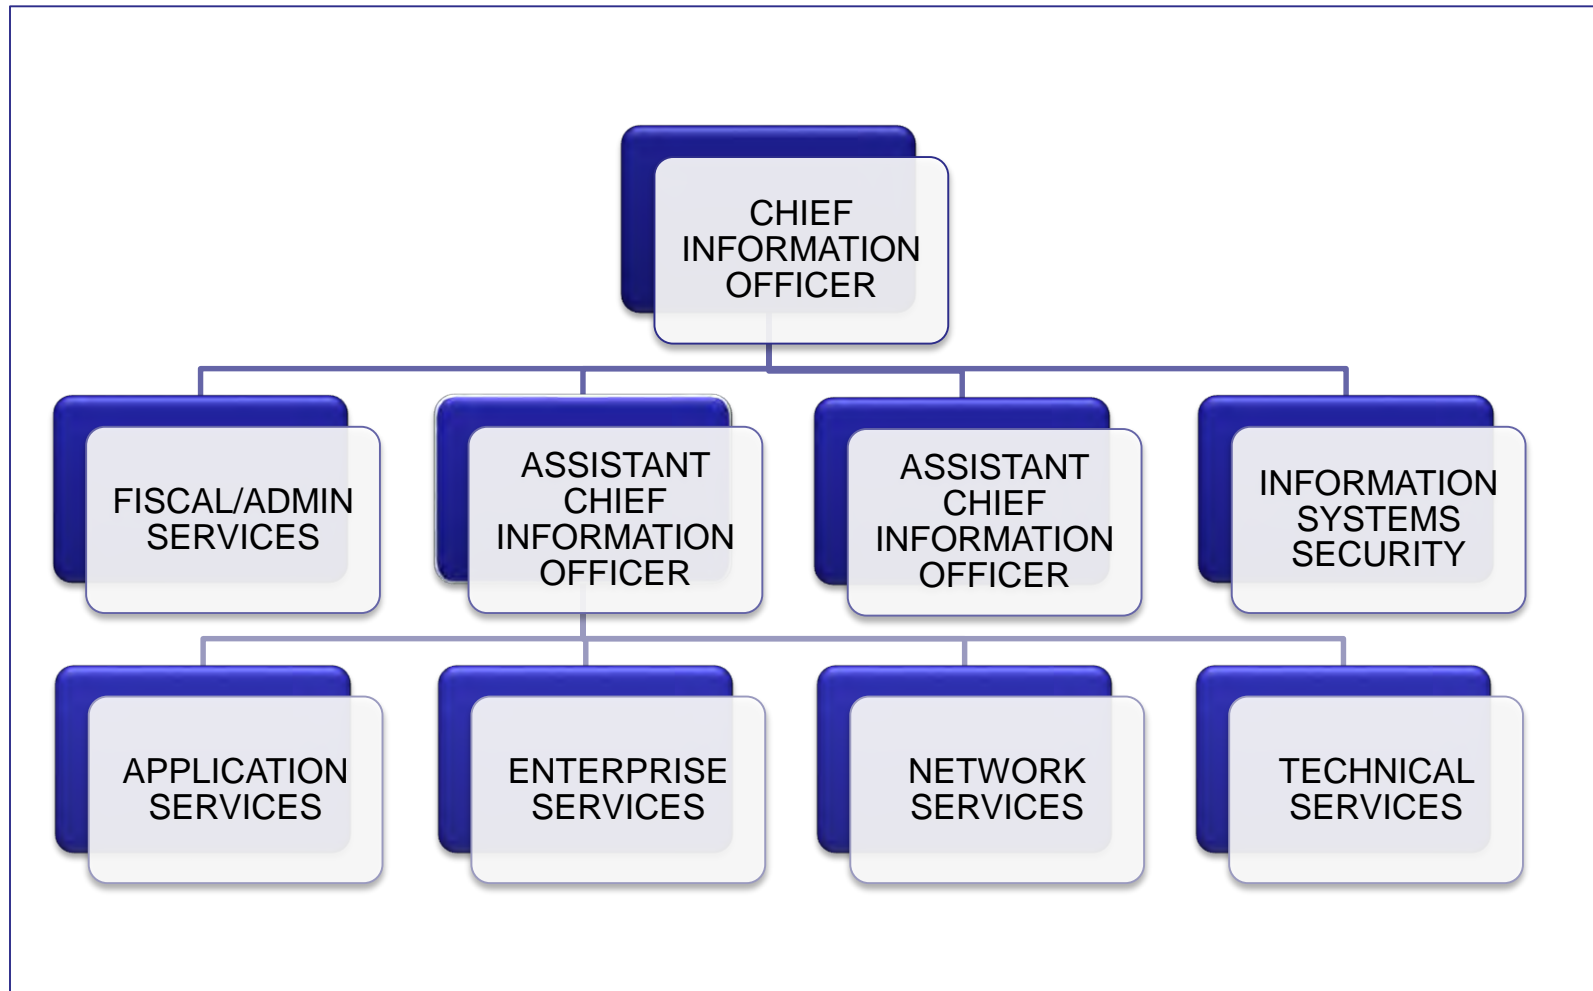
CHIEF INFORMATION OFFICER

FISCAL/ADMIN SERVICES

ASSISTANT CHIEF INFORMATION OFFICER

ASSISTANT CHIEF INFORMATION OFFICER

INFORMATION SYSTEMS SECURITY

APPLICATION SERVICES

ENTERPRISE SERVICES

NETWORK SERVICES

TECHNICAL SERVICES